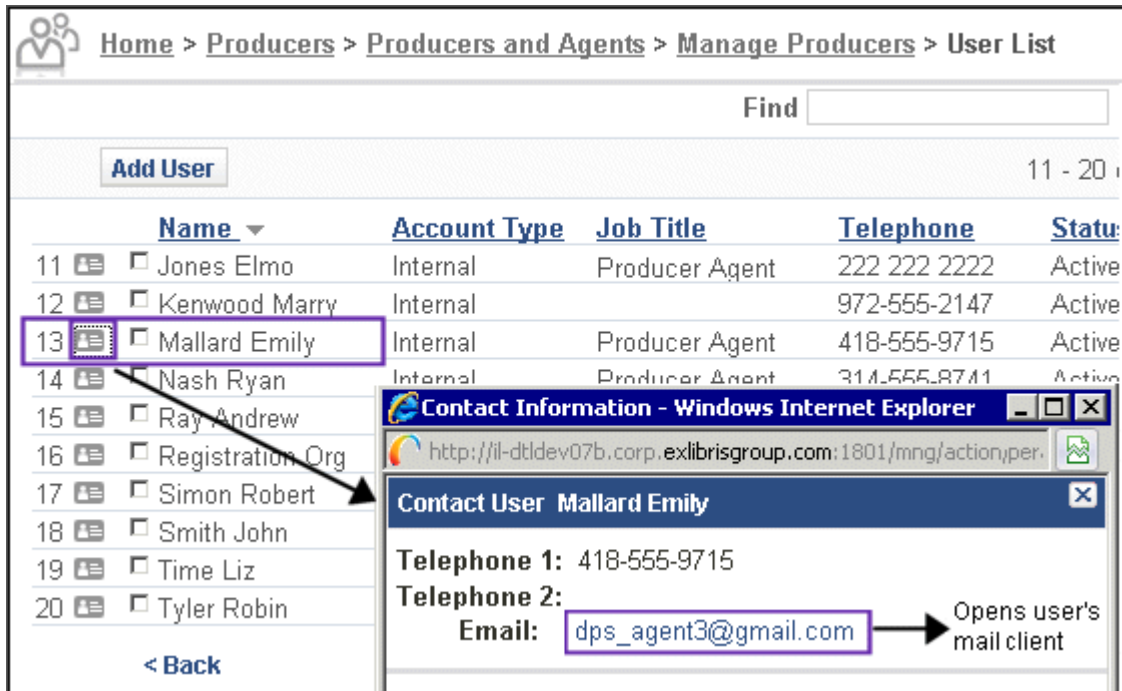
Home > Producers > Producers and Agents > Manage Producers > User List

Find

Add User

11 - 20 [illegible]

| | Name | Account Type | Job Title | Telephone | Status |
|---|---|---|---|---|---|
| 11 | Jones Elmo | Internal | Producer Agent | 222 222 2222 | Active |
| 12 | Kenwood Marry | Internal | | 972-555-2147 | Active |
| 13 | Mallard Emily | Internal | Producer Agent | 418-555-9715 | Active |
| 14 | Nash Ryan | Internal | Producer Agent | 314-555-8741 | Active |
| 15 | Ray Andrew | | | | |
| 16 | Registration Org | | | | |
| 17 | Simon Robert | | | | |
| 18 | Smith John | | | | |
| 19 | Time Liz | | | | |
| 20 | Tyler Robin | | | | |

< Back

Contact Information - Windows Internet Explorer

http://il-dtldev07b.corp.exlibrisgroup.com:1801/mng/action/per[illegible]

Contact User Mallard Emily

Telephone 1: 418-555-9715
Telephone 2:
Email: dps_agent3@gmail.com

Opens user's mail client